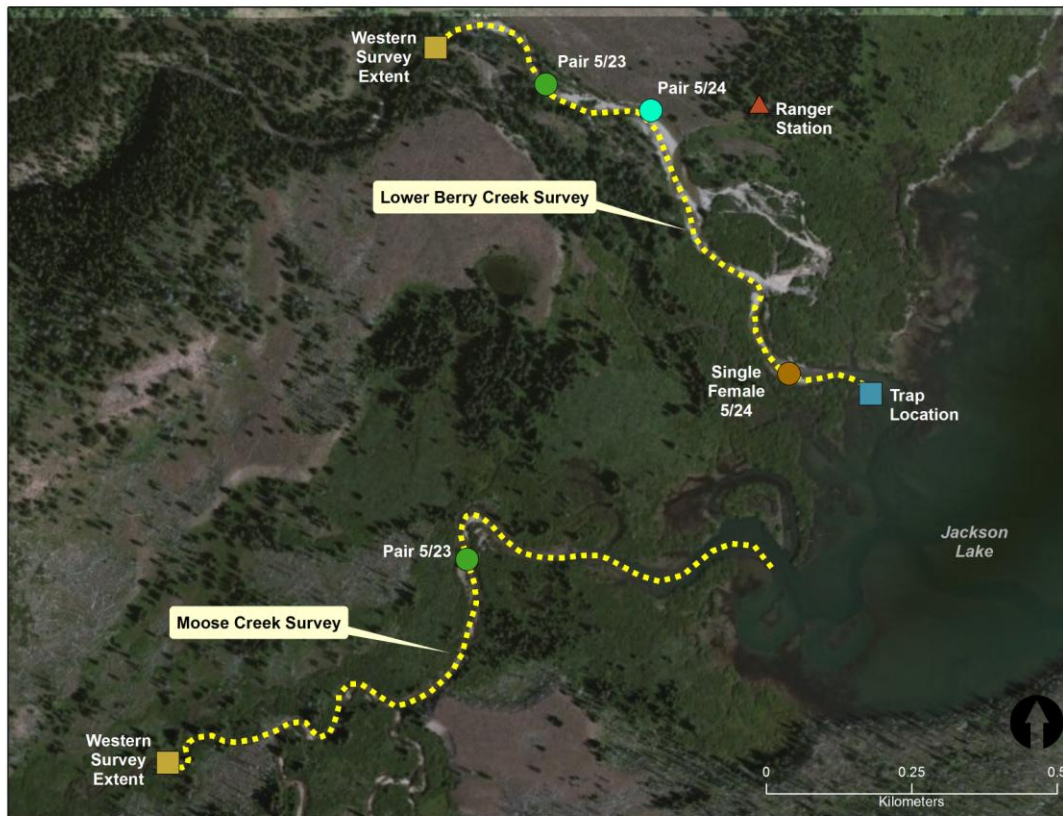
Western Survey Extent

Pair 5/23

Pair 5/24

Ranger Station

Lower Berry Creek Survey

Single Female 5/24

Trap Location

Jackson Lake

Pair 5/23

Moose Creek Survey

Western Survey Extent

0 0.25 0.5

Kilometers